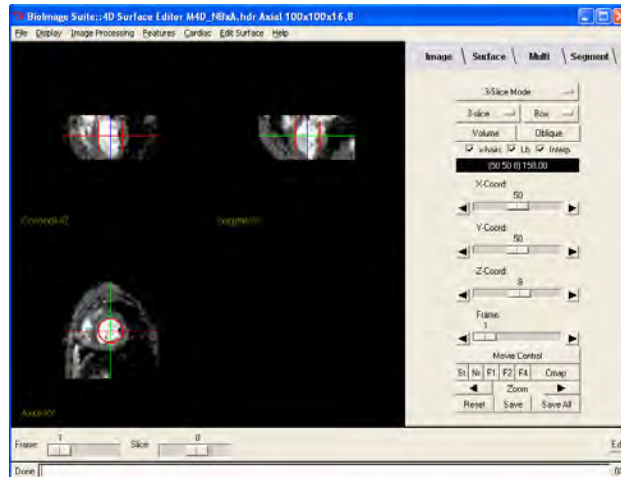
BioImage Suite::4D Surface Editor M4D_NBxA.hdr Axial 100x100x16,8

File Display Image Processing Features Cardiac Edit Surface Help

Coronal-XZ

Sagittal-YZ

Axial-XY

Image Surface Multi Segment

3-Slice Mode

3-slice Box

Volume Oblique

x-hairs Lb Interp

(50 50 8) 158.00

X-Coord:
50

Y-Coord:
50

Z-Coord:
8

Frame:
1

Movie Control

St Nr F1 F2 F4 Cmap

Zoom

Reset Save Save All

Frame: 1 Slice: 8

Ed

Done